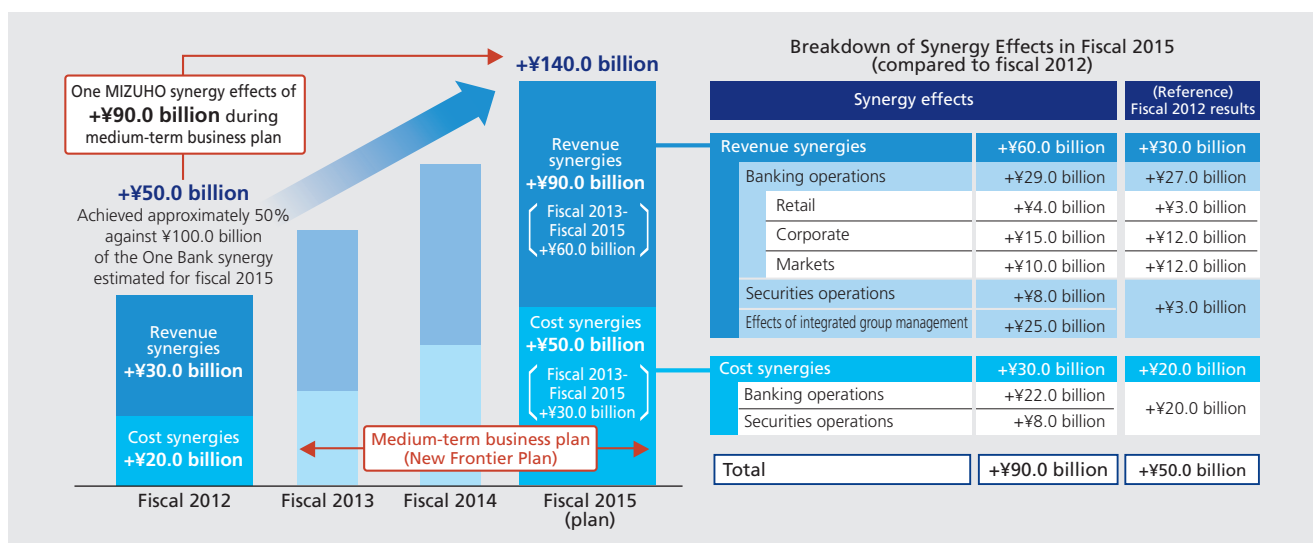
One MIZUHO synergy effects of +¥90.0 billion during medium-term business plan

+¥140.0 billion

+¥50.0 billion
Achieved approximately 50% against ¥100.0 billion of the One Bank synergy estimated for fiscal 2015

Revenue synergies
+¥30.0 billion

Cost synergies
+¥20.0 billion

Revenue synergies
+¥90.0 billion
Fiscal 2013-Fiscal 2015
+¥60.0 billion

Cost synergies
+¥50.0 billion
Fiscal 2013-Fiscal 2015
+¥30.0 billion

Medium-term business plan
(New Frontier Plan)

Fiscal 2012
Fiscal 2013
Fiscal 2014
Fiscal 2015 (plan)

Breakdown of Synergy Effects in Fiscal 2015
(compared to fiscal 2012)

| Synergy effects | | (Reference) Fiscal 2012 results |
|---|---|---|
| Revenue synergies | +¥60.0 billion | +¥30.0 billion |
| Banking operations | +¥29.0 billion | +¥27.0 billion |
| Retail | +¥4.0 billion | +¥3.0 billion |
| Corporate | +¥15.0 billion | +¥12.0 billion |
| Markets | +¥10.0 billion | +¥12.0 billion |
| Securities operations | +¥8.0 billion | +¥3.0 billion |
| Effects of integrated group management | +¥25.0 billion | |
| Cost synergies | +¥30.0 billion | +¥20.0 billion |
| Banking operations | +¥22.0 billion | +¥20.0 billion |
| Securities operations | +¥8.0 billion | |
| Total | +¥90.0 billion | +¥50.0 billion |